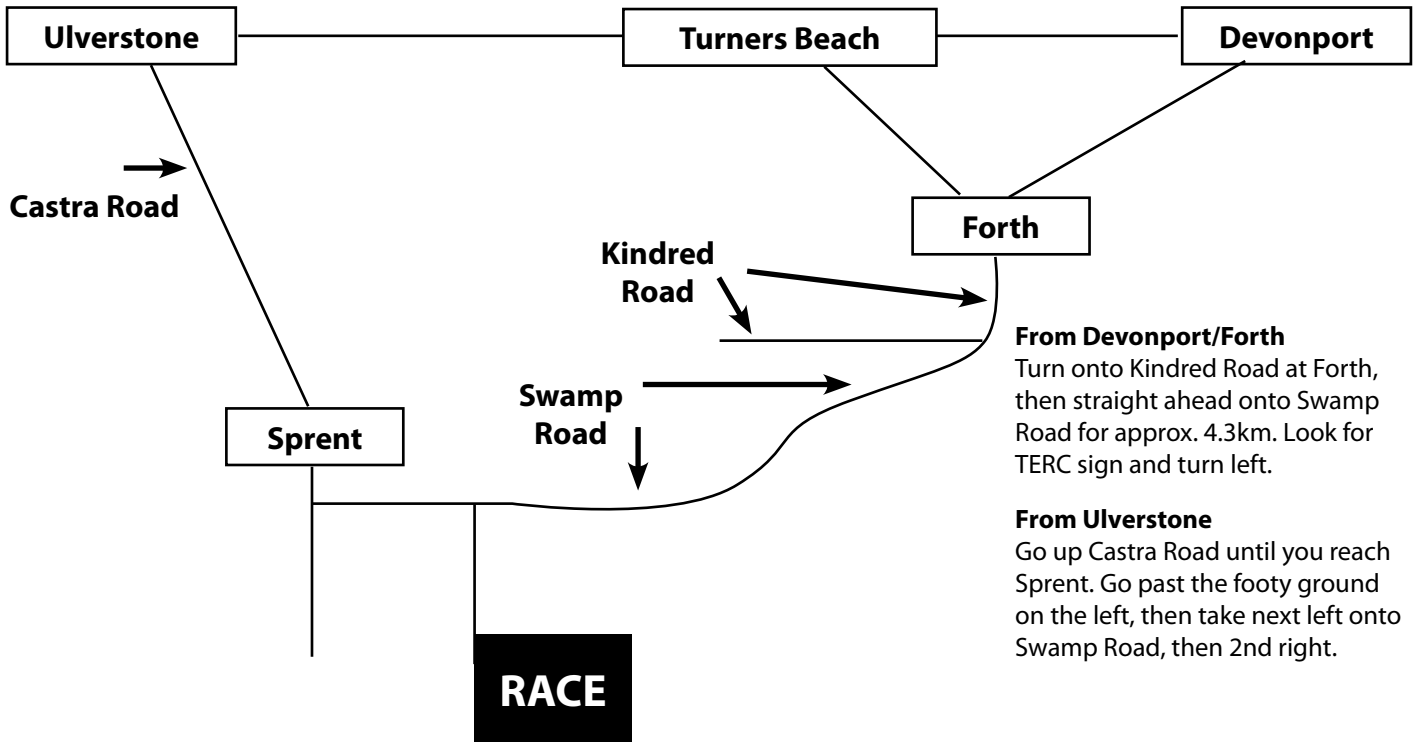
Ulverstone

Turners Beach

Devonport

Castra Road

Forth

Kindred Road

Swamp Road

Sprent

RACE

**From Devonport/Forth**
Turn onto Kindred Road at Forth, then straight ahead onto Swamp Road for approx. 4.3km. Look for TERC sign and turn left.

**From Ulverstone**
Go up Castra Road until you reach Sprent. Go past the footy ground on the left, then take next left onto Swamp Road, then 2nd right.